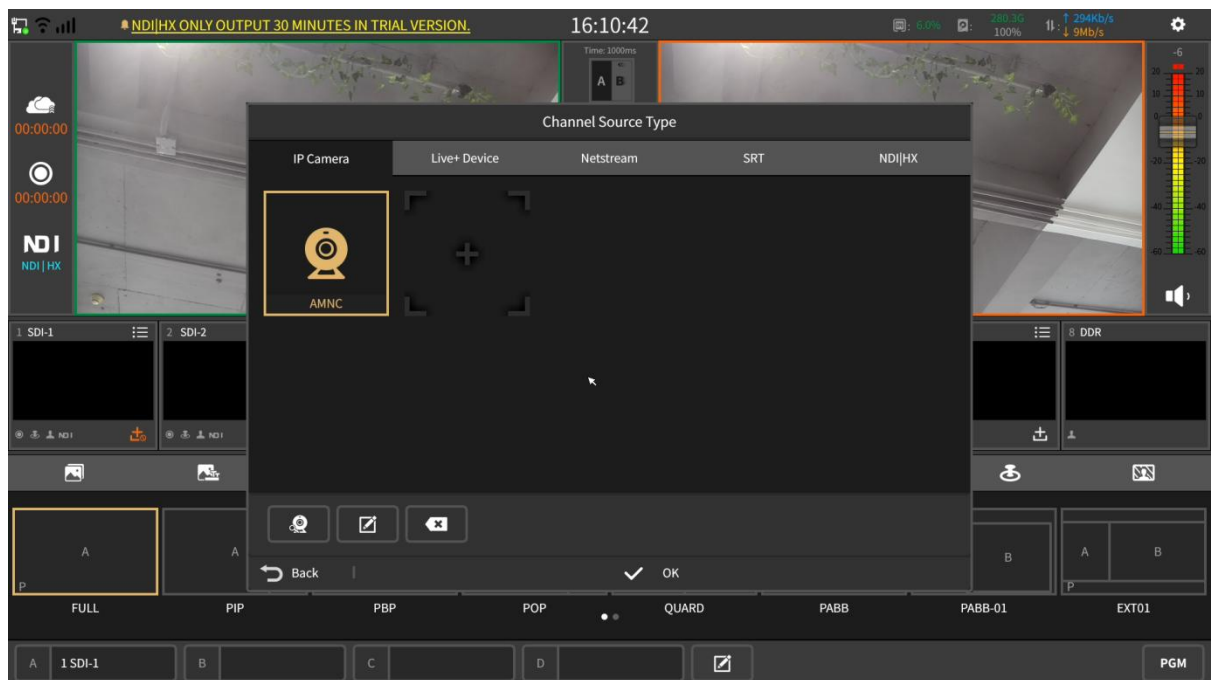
NDI|HX ONLY OUTPUT 30 MINUTES IN TRIAL VERSION.

16:10:42

6.0%

280.3G
100%

↑ 294Kb/s
↓ 9Mb/s

00:00:00

00:00:00

NDI
NDI | HX

Time: 1000ms

A B

-6
20
10
0
-20
-40
-60

Channel Source Type

IP Camera | Live+ Device | Netstream | SRT | NDI|HX

AMNC

1 SDI-1

2 SDI-2

8 DDR

NDI

NDI

Back

OK

A

A

P

B

A

B

P

FULL

PIP

PBP

POP

QUARD

PABB

PABB-01

EXT01

A 1 SDI-1

B

C

D

PGM